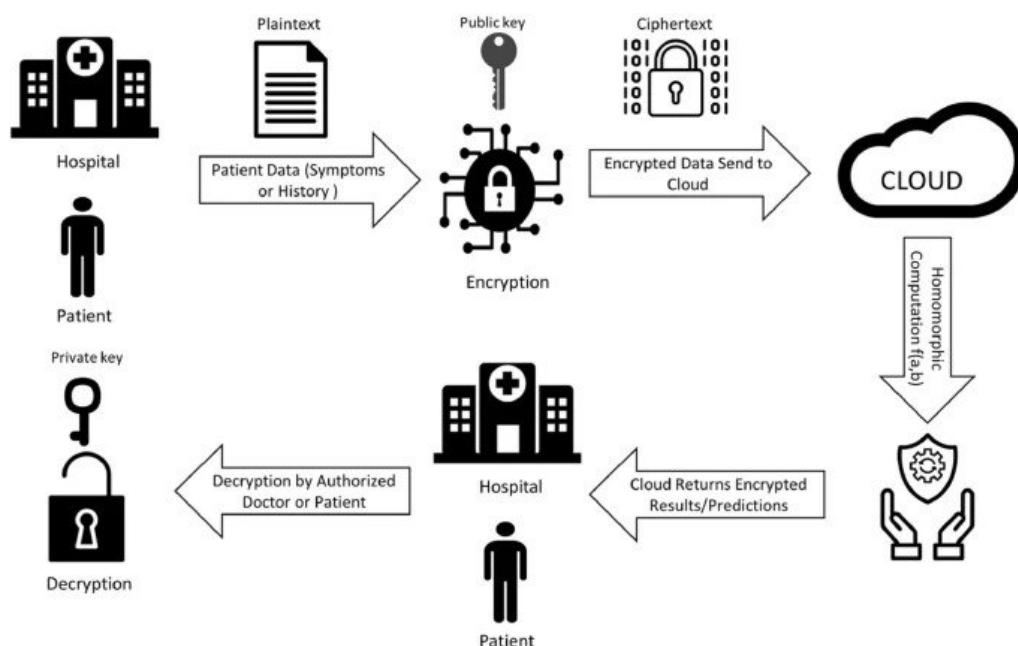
Plaintext

Public key

Ciphertext

Hospital

Patient Data (Symptoms or History )

Encrypted Data Send to Cloud

CLOUD

Patient

Encryption

Homomorphic Computation f(a,b)

Private key

Decryption by Authorized Doctor or Patient

Hospital

Cloud Returns Encrypted Results/Predictions

Decryption

Patient